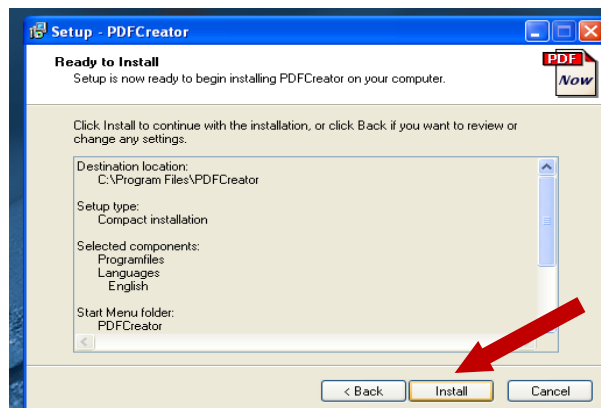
Setup - PDFCreator

Ready to Install
Setup is now ready to begin installing PDFCreator on your computer.

PDF
Now

Click Install to continue with the installation, or click Back if you want to review or change any settings.

Destination location:
C:\Program Files\PDFCreator

Setup type:
Compact installation

Selected components:
Programfiles
Languages
English

Start Menu folder:
PDFCreator

< Back
Install
Cancel